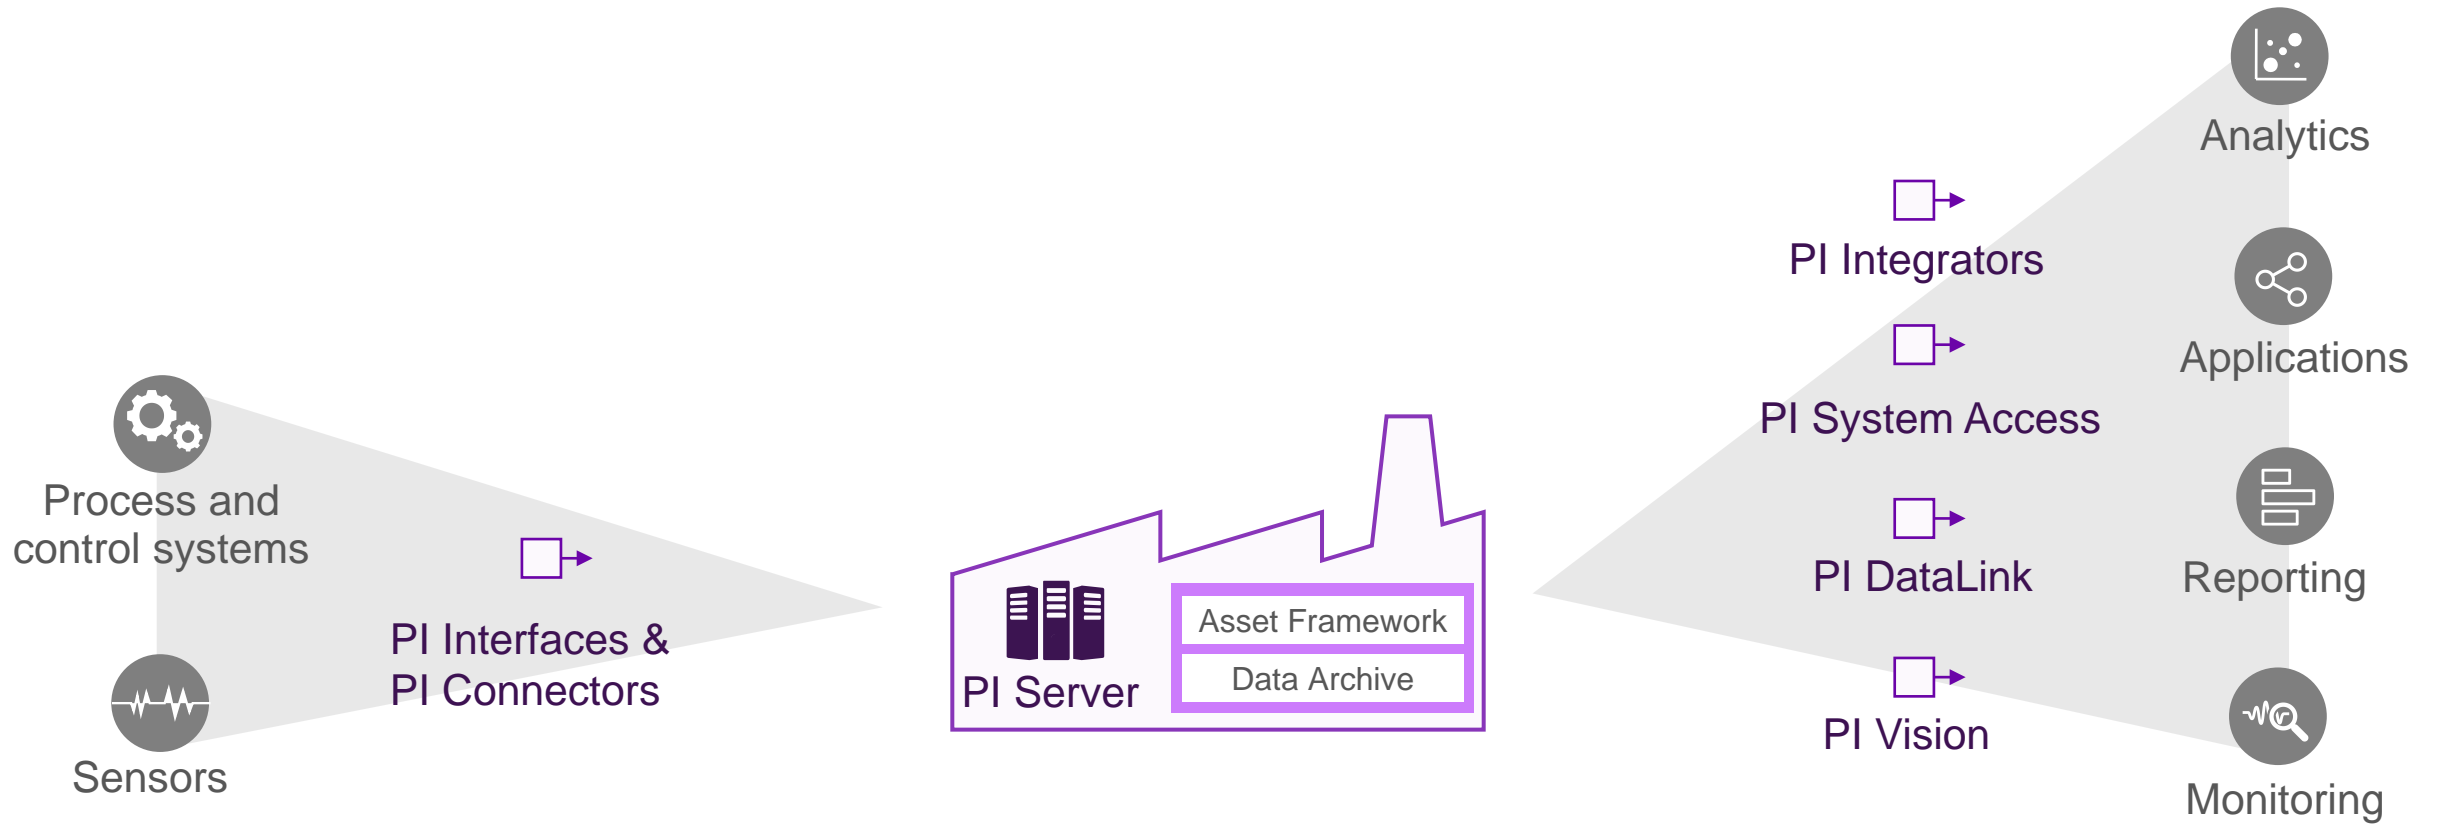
Process and control systems

Sensors

PI Interfaces & PI Connectors

PI Server

Asset Framework

Data Archive

PI Integrators

PI System Access

PI DataLink

PI Vision

Analytics

Applications

Reporting

Monitoring